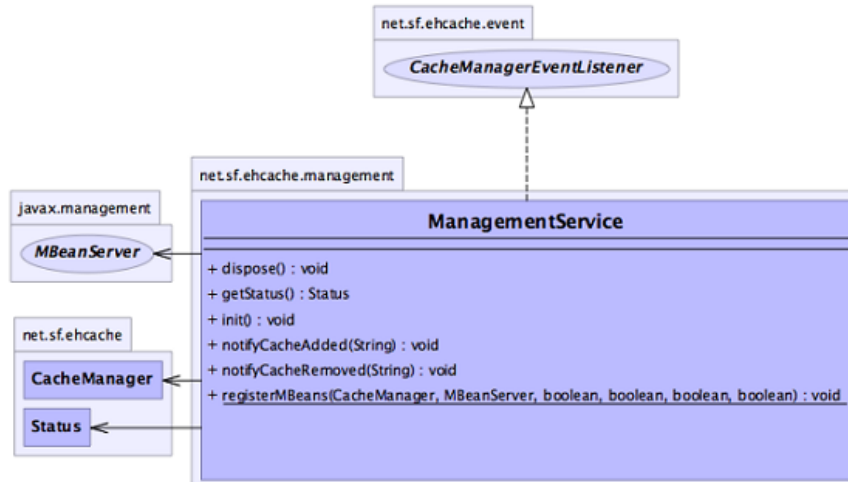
net.sf.ehcache.event

CacheManagerEventListener

net.sf.ehcache.management

javax.management

MBeanServer

ManagementService

+ dispose() : void
+ getStatus() : Status
+ init() : void
+ notifyCacheAdded(String) : void
+ notifyCacheRemoved(String) : void
+ registerMBeans(CacheManager, MBeanServer, boolean, boolean, boolean, boolean) : void

net.sf.ehcache

CacheManager

Status